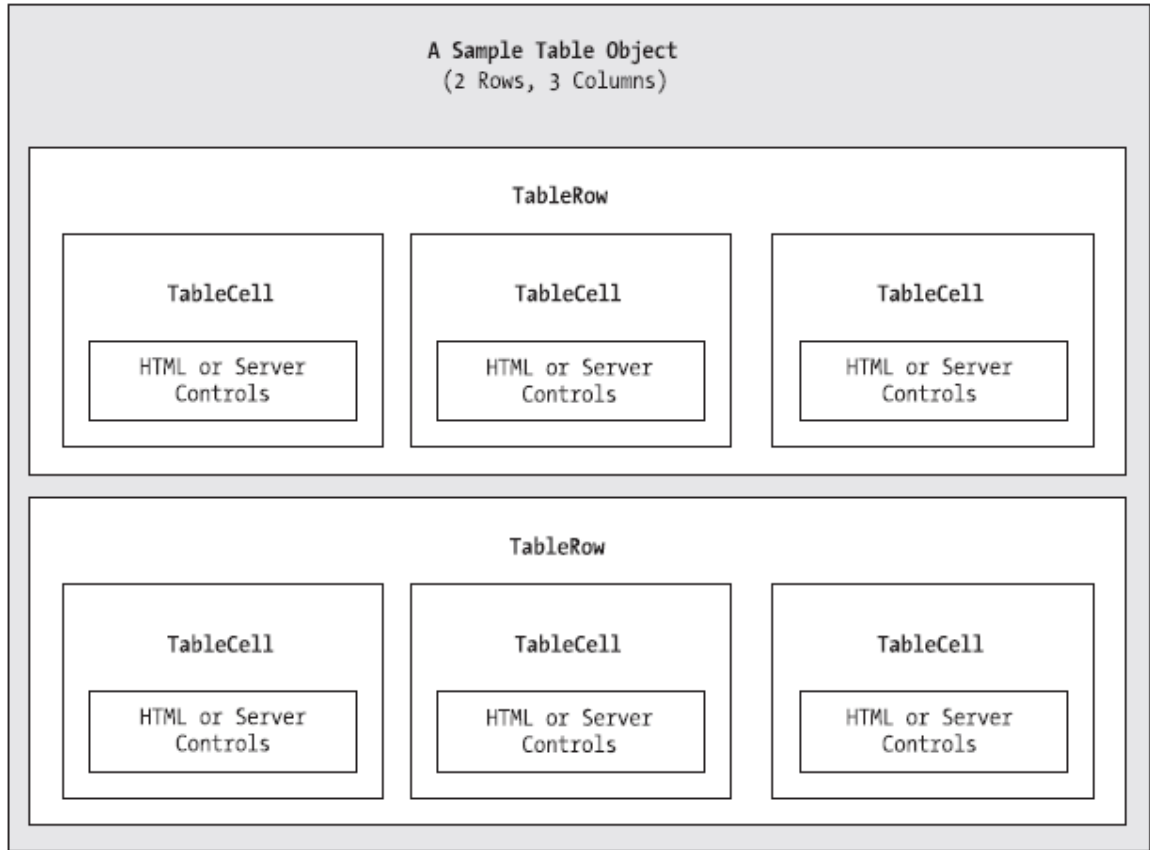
A Sample Table Object
(2 Rows, 3 Columns)

TableRow

TableCell

HTML or Server Controls

TableCell

HTML or Server Controls

TableCell

HTML or Server Controls

TableRow

TableCell

HTML or Server Controls

TableCell

HTML or Server Controls

TableCell

HTML or Server Controls